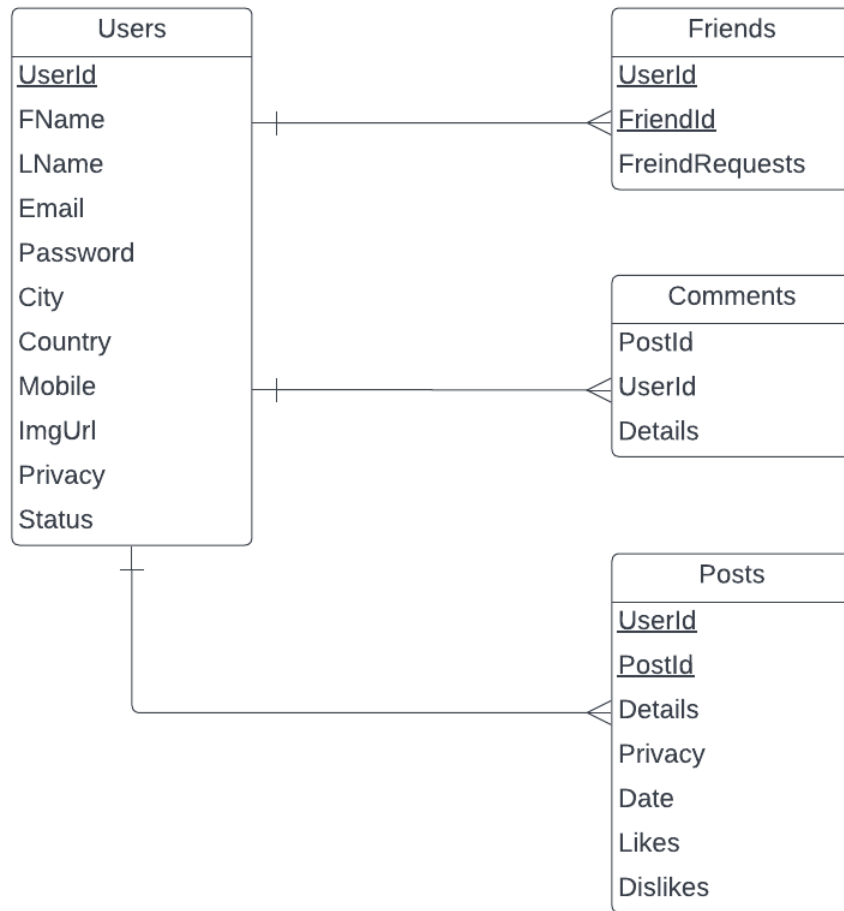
Users
UserId
FName
LName
Email
Password
City
Country
Mobile
ImgUrl
Privacy
Status

Friends
UserId
FriendId
FreindRequests

Comments
PostId
UserId
Details

Posts
UserId
PostId
Details
Privacy
Date
Likes
Dislikes